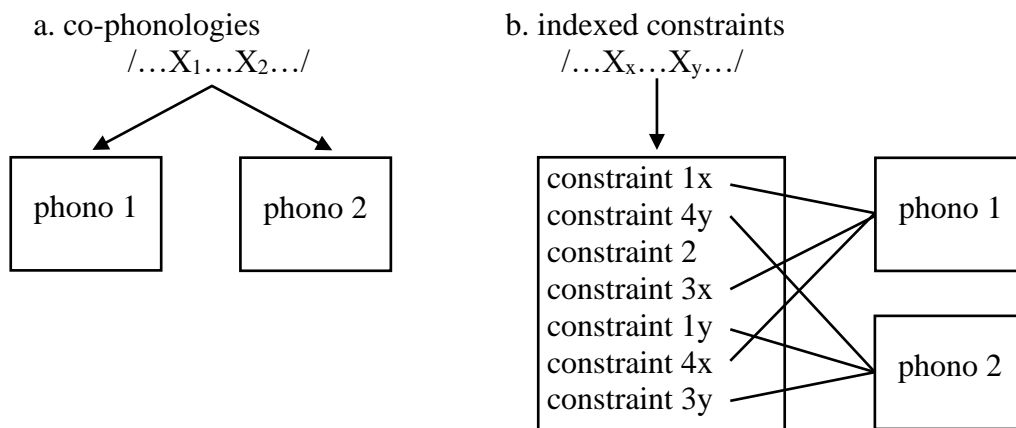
a. co-phonologies
$/\ldots X_1 \ldots X_2 \ldots/$

phono 1

phono 2

b. indexed constraints
$/\ldots X_x \ldots X_y \ldots/$

constraint 1x
constraint 4y
constraint 2
constraint 3x
constraint 1y
constraint 4x
constraint 3y

phono 1

phono 2